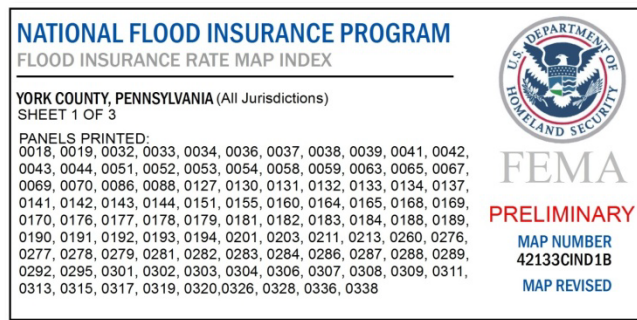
NATIONAL FLOOD INSURANCE PROGRAM
FLOOD INSURANCE RATE MAP INDEX

YORK COUNTY, PENNSYLVANIA (All Jurisdictions)
SHEET 1 OF 3

PANELS PRINTED:
0018, 0019, 0032, 0033, 0034, 0036, 0037, 0038, 0039, 0041, 0042, 0043, 0044, 0051, 0052, 0053, 0054, 0058, 0059, 0063, 0065, 0067, 0069, 0070, 0086, 0088, 0127, 0130, 0131, 0132, 0133, 0134, 0137, 0141, 0142, 0143, 0144, 0151, 0155, 0160, 0164, 0165, 0168, 0169, 0170, 0176, 0177, 0178, 0179, 0181, 0182, 0183, 0184, 0188, 0189, 0190, 0191, 0192, 0193, 0194, 0201, 0203, 0211, 0213, 0260, 0276, 0277, 0278, 0279, 0281, 0282, 0283, 0284, 0286, 0287, 0288, 0289, 0292, 0295, 0301, 0302, 0303, 0304, 0306, 0307, 0308, 0309, 0311, 0313, 0315, 0317, 0319, 0320,0326, 0328, 0336, 0338

U.S. DEPARTMENT OF HOMELAND SECURITY

FEMA

PRELIMINARY

MAP NUMBER
42133CIND1B

MAP REVISED